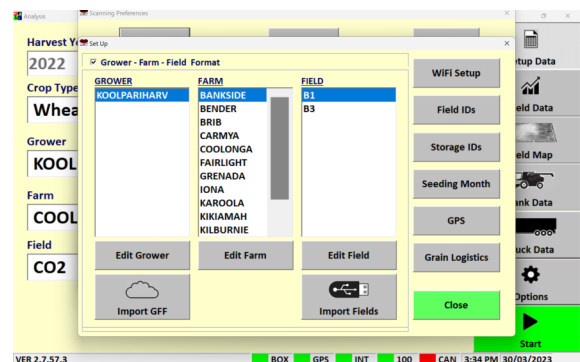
Analysis
Scanning Preferences
Set Up
Harvest Y
2022
Crop Type
Whea
Grower
KOOL
Farm
COOL
Field
CO2

Grower - Farm - Field Format

| GROWER | FARM | FIELD |
|---|---|---|
| KOOLPARIHARV | BANKSIDE | B1 |
| | BENDER | B3 |
| | BRIB | |
| | CARMYA | |
| | COOLONGA | |
| | FAIRLIGHT | |
| | GRENADA | |
| | IONA | |
| | KAROOLA | |
| | KIKIAMAH | |
| | KILBURNIE | |

Edit Grower
Edit Farm
Edit Field
Import GFF
Import Fields

WiFi Setup
Field IDs
Storage IDs
Seeding Month
GPS
Grain Logistics
Close

tup Data
eld Data
eld Map
ank Data
uck Data
Options
Start

VER 2.7.57.3
BOX GPS INT 100 CAN 3:34 PM 30/03/2023